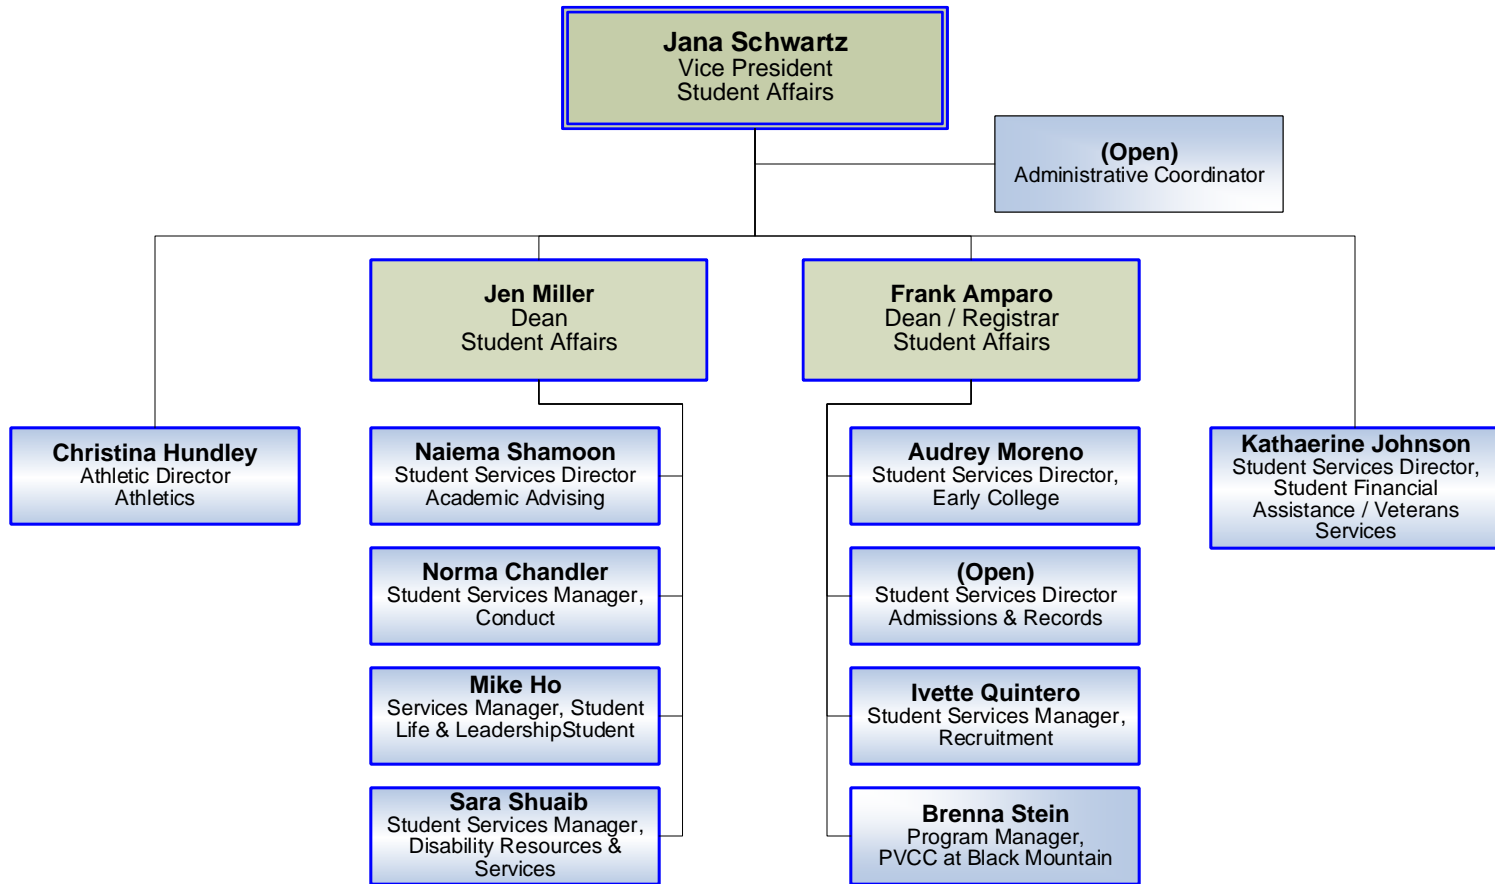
Jana Schwartz
Vice President
Student Affairs

(Open)
Administrative Coordinator

Jen Miller
Dean
Student Affairs

Frank Amparo
Dean / Registrar
Student Affairs

Christina Hundley
Athletic Director
Athletics

Naiema Shamoon
Student Services Director
Academic Advising

Norma Chandler
Student Services Manager, Conduct

Mike Ho
Services Manager, Student Life & LeadershipStudent

Sara Shuaib
Student Services Manager, Disability Resources & Services

Audrey Moreno
Student Services Director, Early College

(Open)
Student Services Director
Admissions & Records

Ivette Quintero
Student Services Manager, Recruitment

Brenna Stein
Program Manager, PVCC at Black Mountain

Kathaerine Johnson
Student Services Director, Student Financial Assistance / Veterans Services